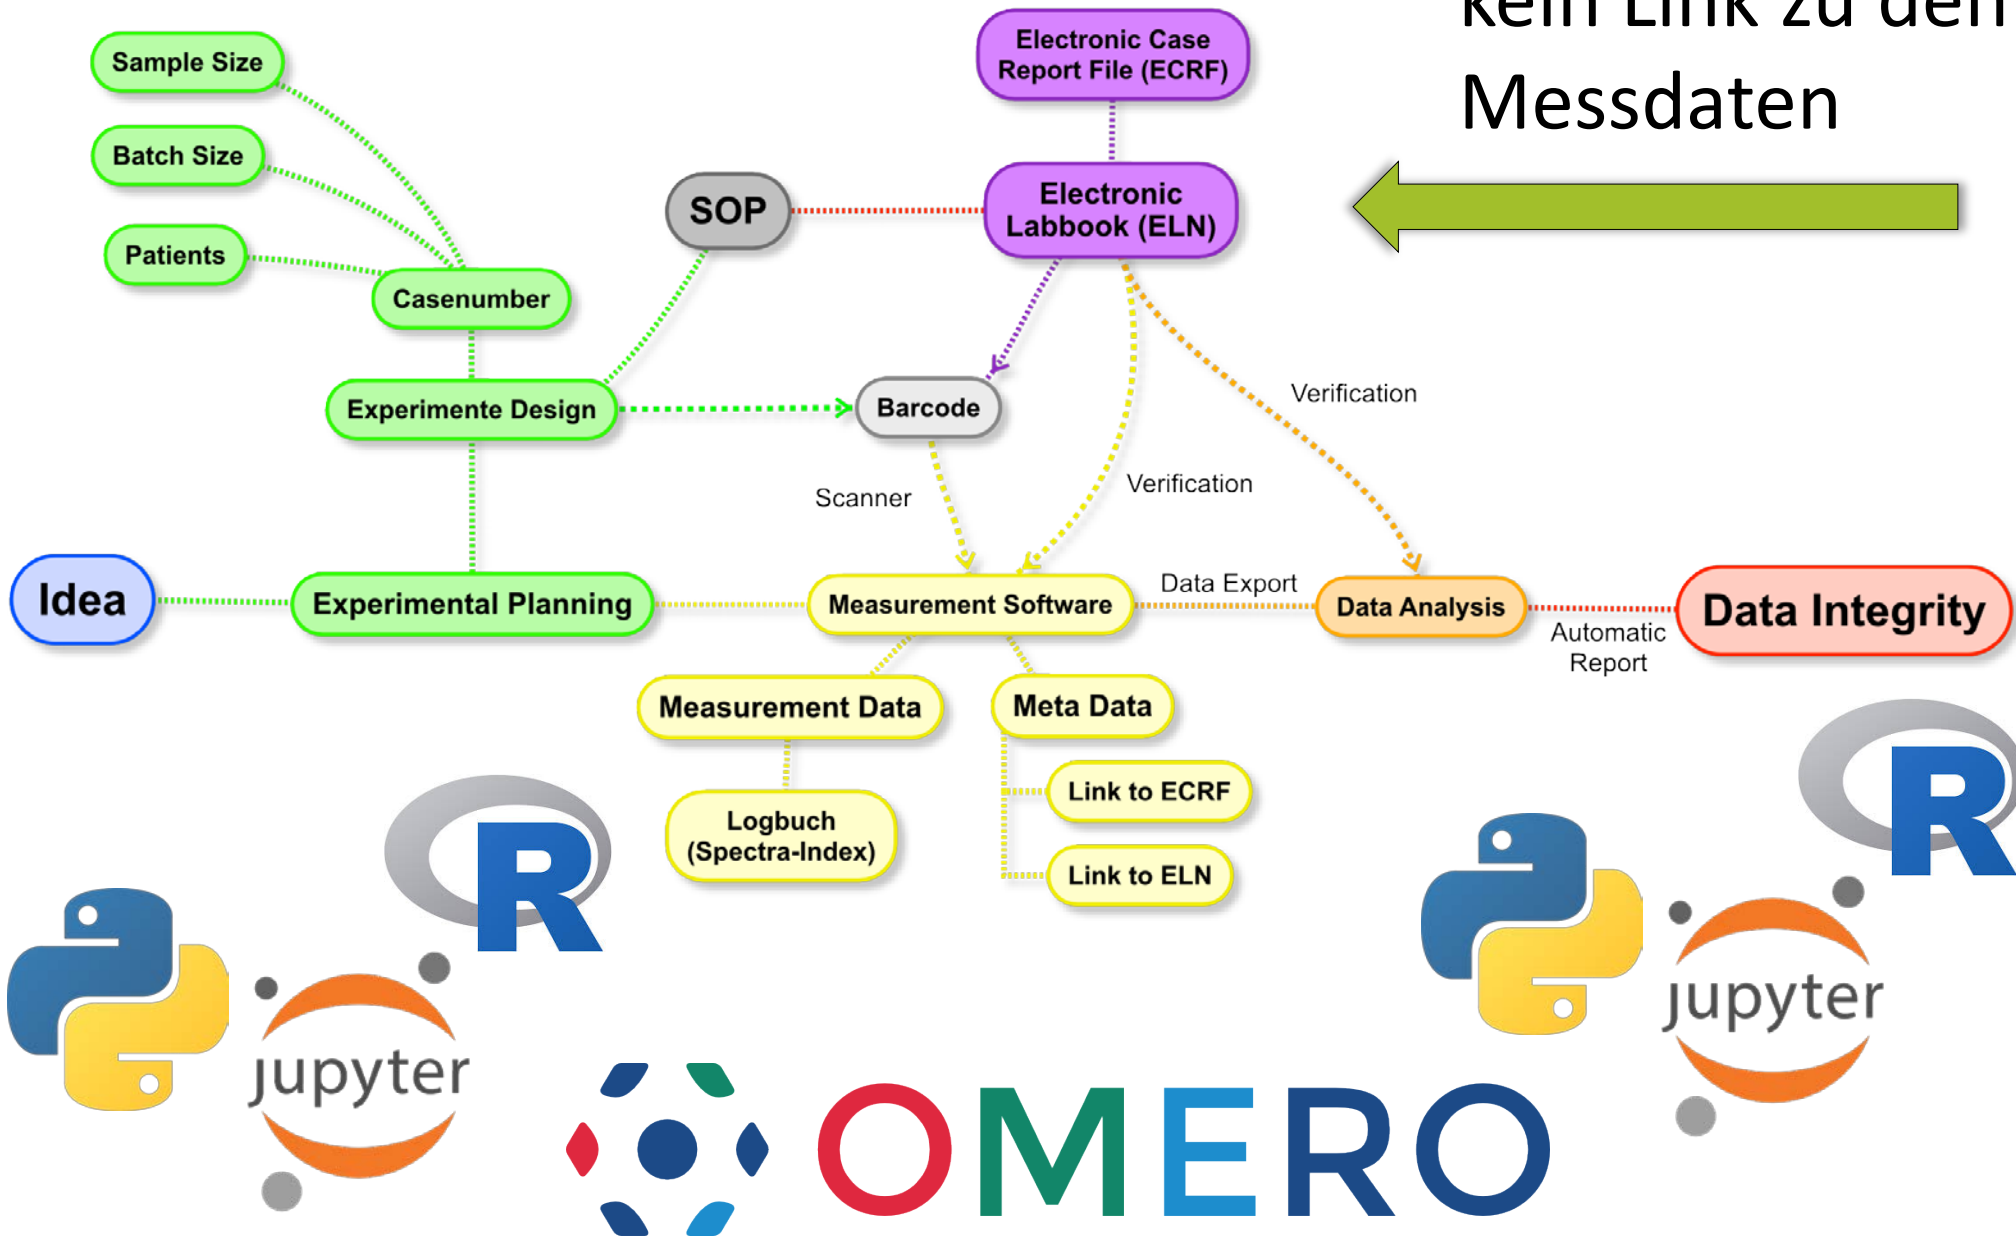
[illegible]
Messdaten

Sample Size
Batch Size
Patients
Casenumber
SOP
Electronic Case Report File (ECRF)
Electronic Labbook (ELN)
Experimente Design
Barcode
Verification
Scanner
Verification
Idea
Experimental Planning
Measurement Software
Data Export
Data Analysis
Data Integrity
Automatic Report
Measurement Data
Meta Data
Link to ECRF
Link to ELN
Logbuch (Spectra-Index)
R
R
jupyter
jupyter
OMERO